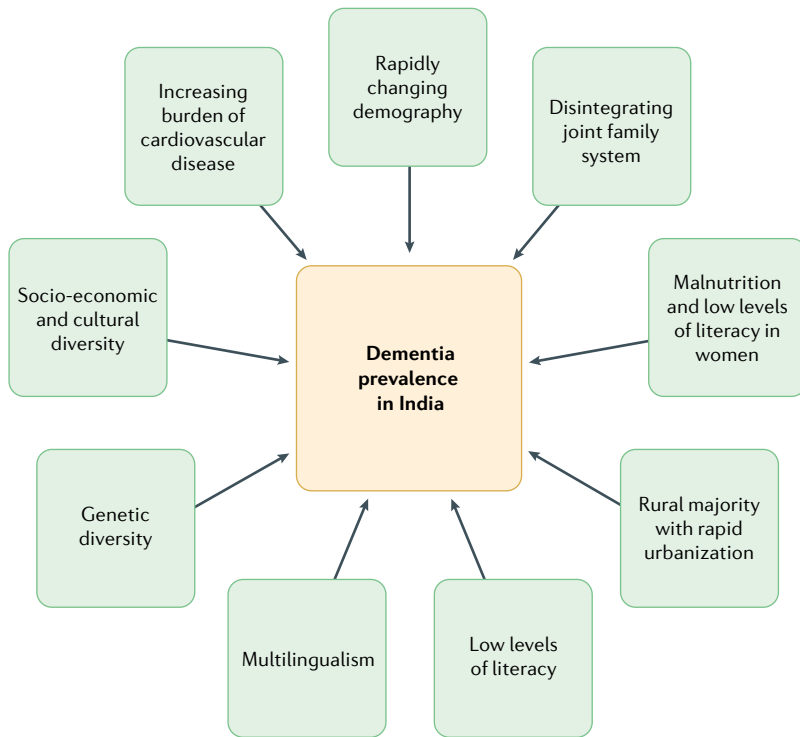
Rapidly changing demography

Increasing burden of cardiovascular disease

Disintegrating joint family system

Socio-economic and cultural diversity

Dementia prevalence in India

Malnutrition and low levels of literacy in women

Genetic diversity

Rural majority with rapid urbanization

Multilingualism

Low levels of literacy